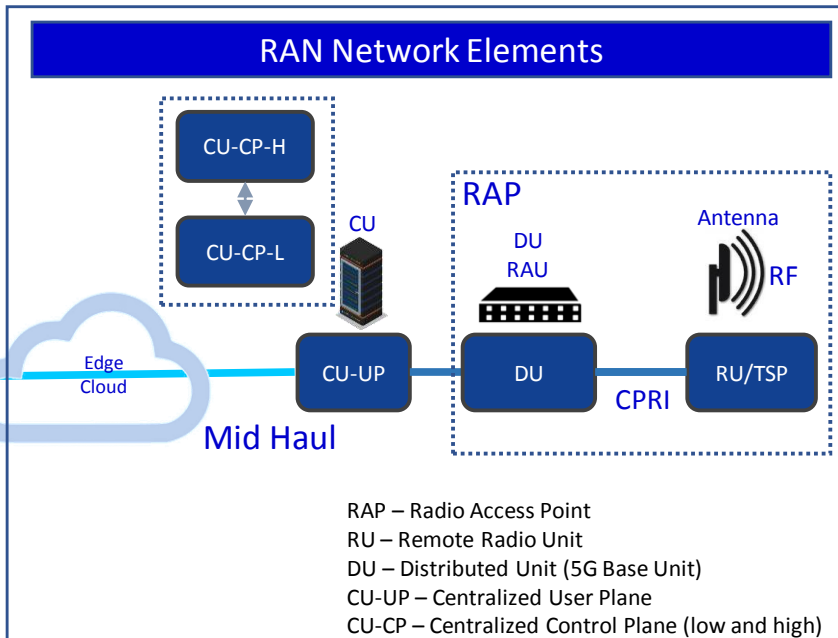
RAN Network Elements

CU-CP-H

CU-CP-L

CU

RAP

DU
RAU

Antenna

RF

Edge Cloud

CU-UP

DU

RU/TSP

CPRI

Mid Haul

RAP – Radio Access Point
RU – Remote Radio Unit
DU – Distributed Unit (5G Base Unit)
CU-UP – Centralized User Plane
CU-CP – Centralized Control Plane (low and high)